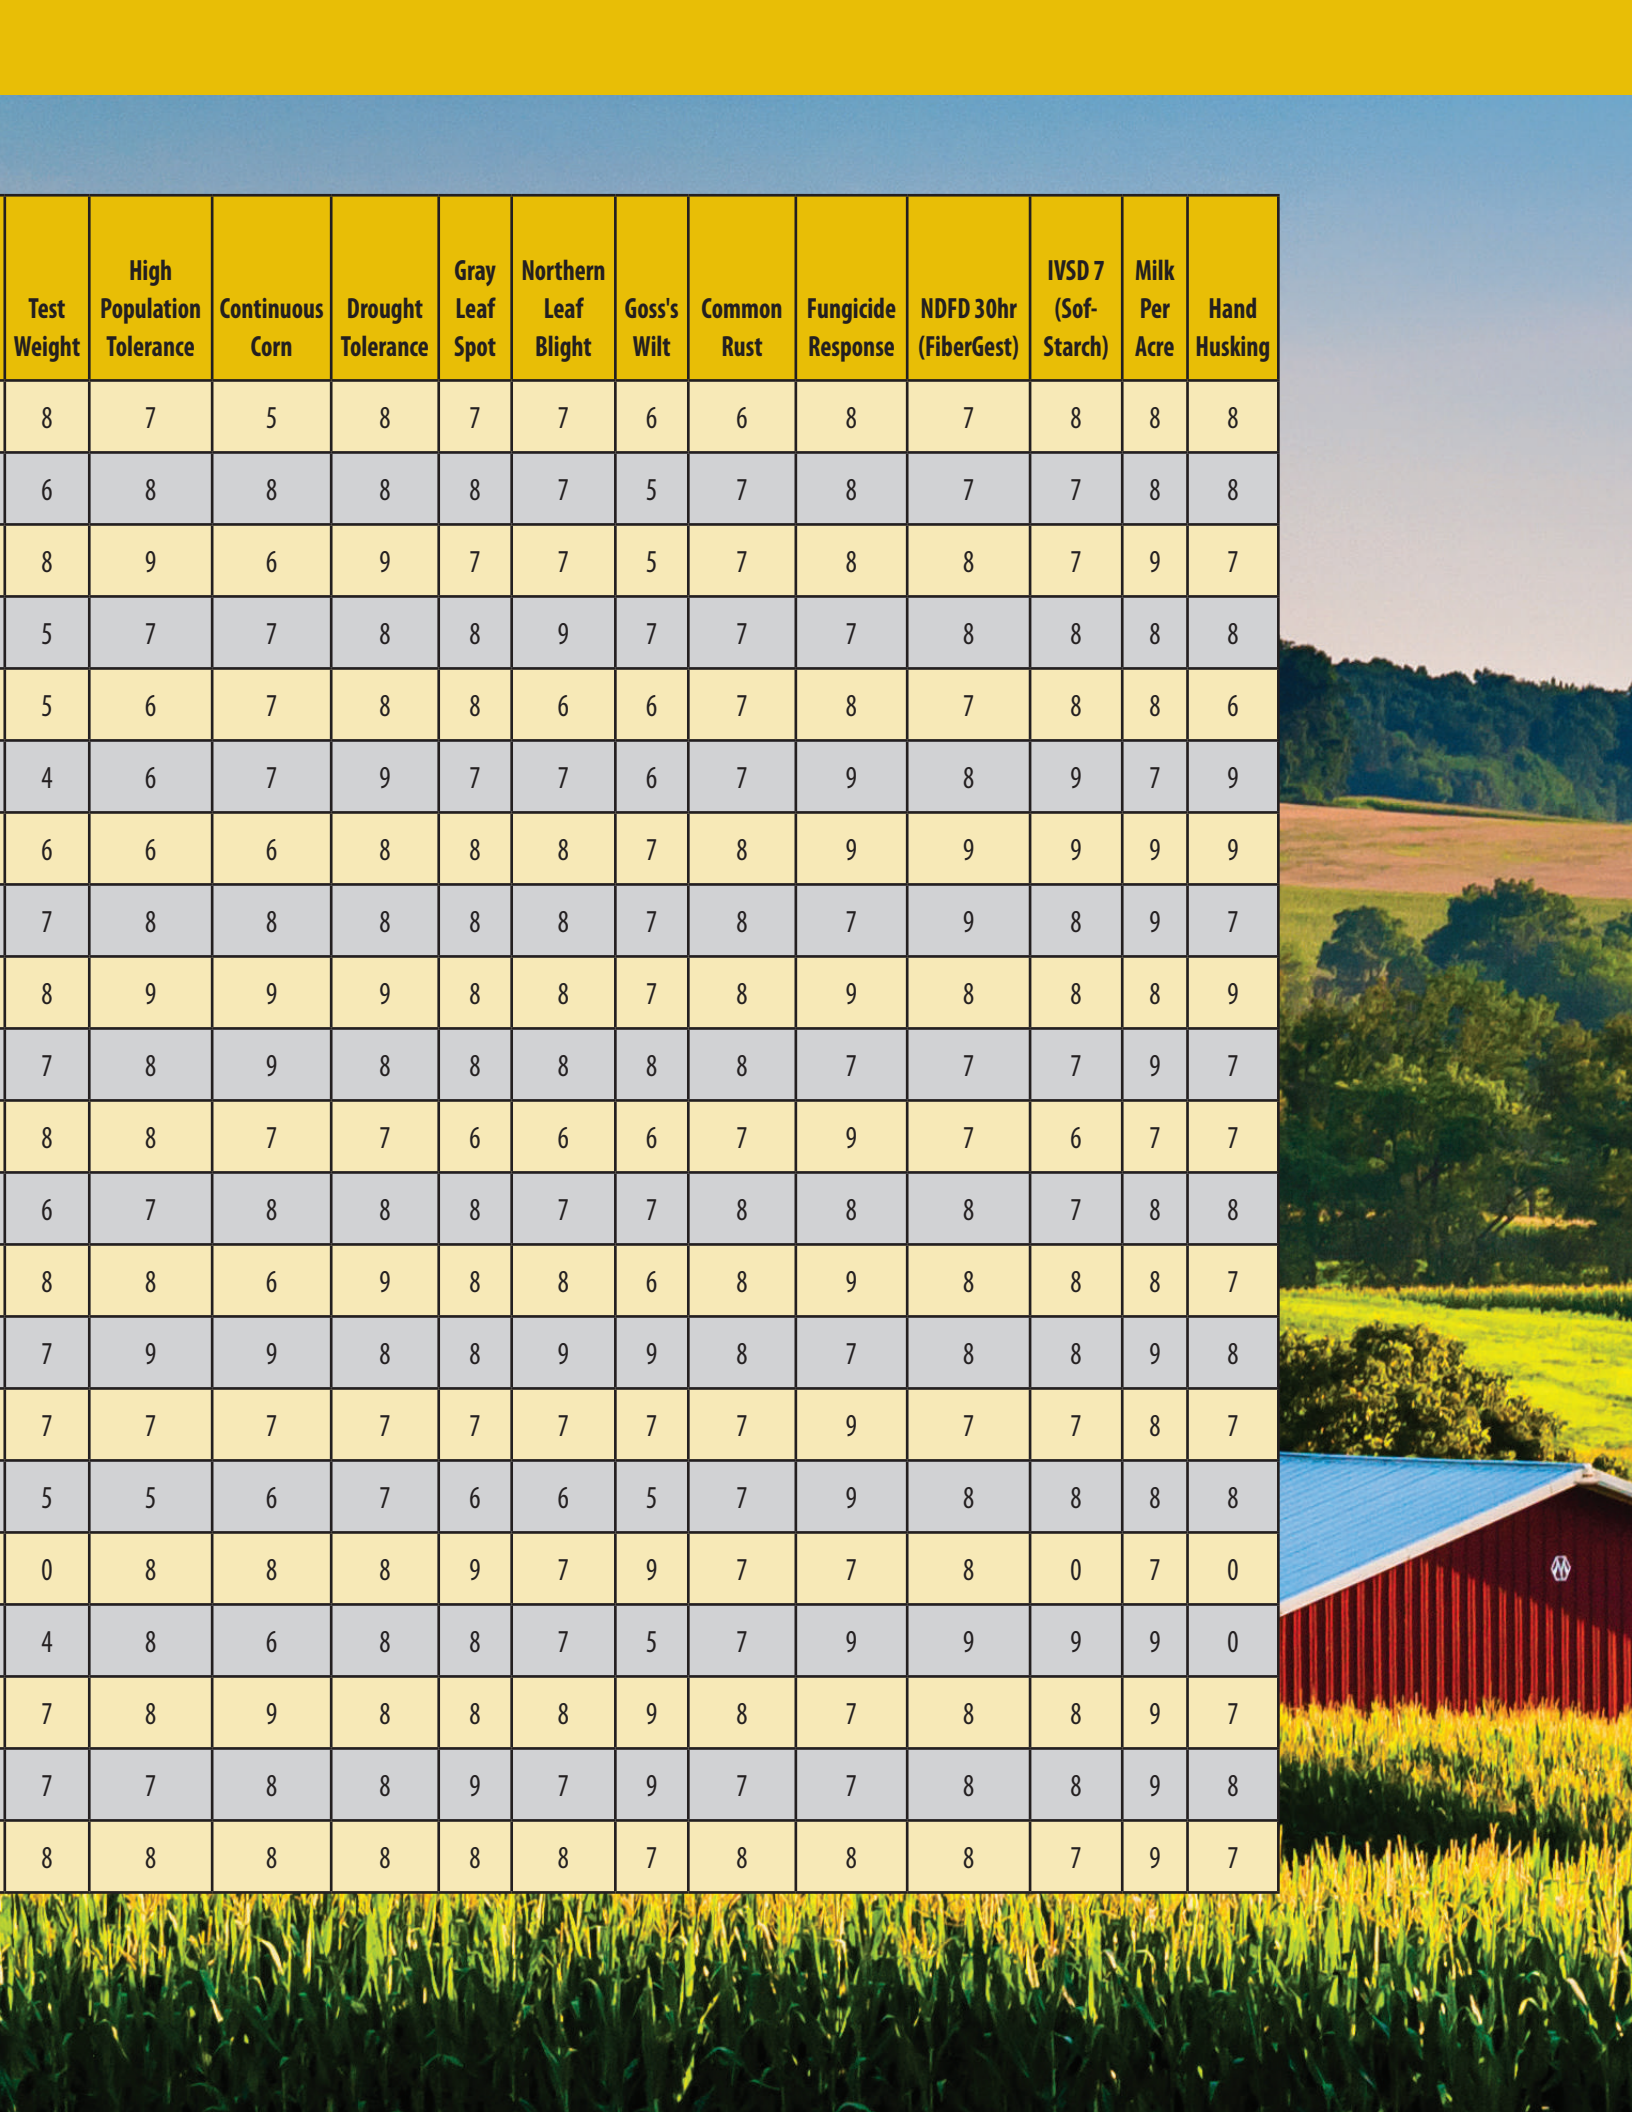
| Test Weight | High Population Tolerance | Continuous Corn | Drought Tolerance | Gray Leaf Spot | Northern Leaf Blight | Goss's Wilt | Common Rust | Fungicide Response | NDFD 30hr (FiberGest) | IVSD 7 (Sof-Starch) | Milk Per Acre | Hand Husking |
|---|---|---|---|---|---|---|---|---|---|---|---|---|
| 8 | 7 | 5 | 8 | 7 | 7 | 6 | 6 | 8 | 7 | 8 | 8 | 8 |
| 6 | 8 | 8 | 8 | 8 | 7 | 5 | 7 | 8 | 7 | 7 | 8 | 8 |
| 8 | 9 | 6 | 9 | 7 | 7 | 5 | 7 | 8 | 8 | 7 | 9 | 7 |
| 5 | 7 | 7 | 8 | 8 | 9 | 7 | 7 | 7 | 8 | 8 | 8 | 8 |
| 5 | 6 | 7 | 8 | 8 | 6 | 6 | 7 | 8 | 7 | 8 | 8 | 6 |
| 4 | 6 | 7 | 9 | 7 | 7 | 6 | 7 | 9 | 8 | 9 | 7 | 9 |
| 6 | 6 | 6 | 8 | 8 | 8 | 7 | 8 | 9 | 9 | 9 | 9 | 9 |
| 7 | 8 | 8 | 8 | 8 | 8 | 7 | 8 | 7 | 9 | 8 | 9 | 7 |
| 8 | 9 | 9 | 9 | 8 | 8 | 7 | 8 | 9 | 8 | 8 | 8 | 9 |
| 7 | 8 | 9 | 8 | 8 | 8 | 8 | 8 | 7 | 7 | 7 | 9 | 7 |
| 8 | 8 | 7 | 7 | 6 | 6 | 6 | 7 | 9 | 7 | 6 | 7 | 7 |
| 6 | 7 | 8 | 8 | 8 | 7 | 7 | 8 | 8 | 8 | 7 | 8 | 8 |
| 8 | 8 | 6 | 9 | 8 | 8 | 6 | 8 | 9 | 8 | 8 | 8 | 7 |
| 7 | 9 | 9 | 8 | 8 | 9 | 9 | 8 | 7 | 8 | 8 | 9 | 8 |
| 7 | 7 | 7 | 7 | 7 | 7 | 7 | 7 | 9 | 7 | 7 | 8 | 7 |
| 5 | 5 | 6 | 7 | 6 | 6 | 5 | 7 | 9 | 8 | 8 | 8 | 8 |
| 0 | 8 | 8 | 8 | 9 | 7 | 9 | 7 | 7 | 8 | 0 | 7 | 0 |
| 4 | 8 | 6 | 8 | 8 | 7 | 5 | 7 | 9 | 9 | 9 | 9 | 0 |
| 7 | 8 | 9 | 8 | 8 | 8 | 9 | 8 | 7 | 8 | 8 | 9 | 7 |
| 7 | 7 | 8 | 8 | 9 | 7 | 9 | 7 | 7 | 8 | 8 | 9 | 8 |
| 8 | 8 | 8 | 8 | 8 | 8 | 7 | 8 | 8 | 8 | 7 | 9 | 7 |